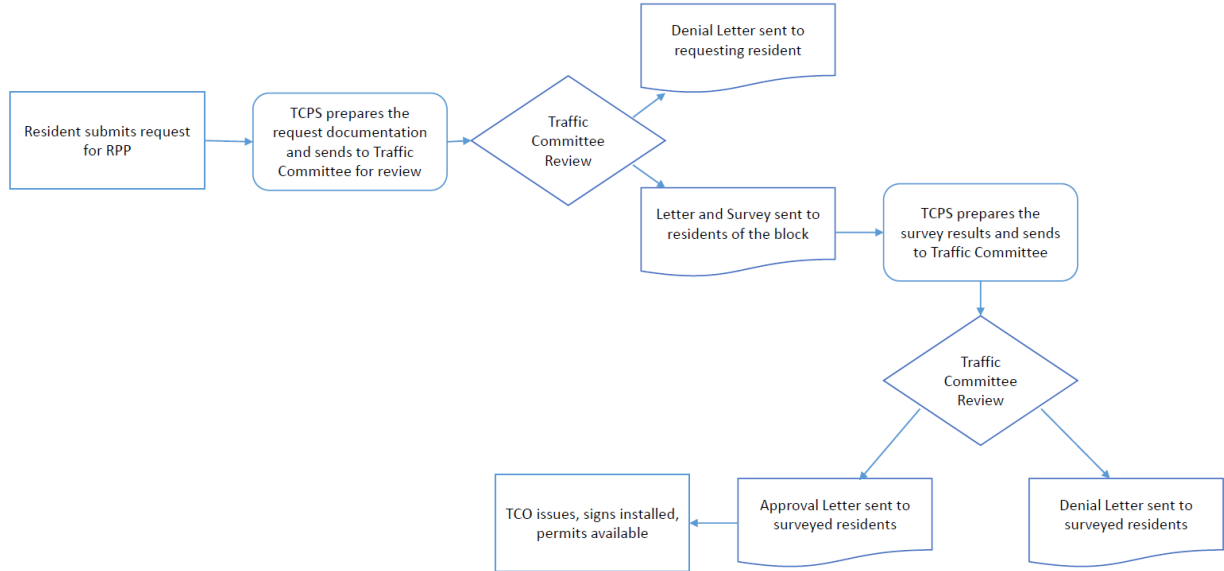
Resident submits request for RPP

TCPS prepares the request documentation and sends to Traffic Committee for review

Traffic Committee Review

Denial Letter sent to requesting resident

Letter and Survey sent to residents of the block

TCPS prepares the survey results and sends to Traffic Committee

Traffic Committee Review

Approval Letter sent to surveyed residents

Denial Letter sent to surveyed residents

TCO issues, signs installed, permits available